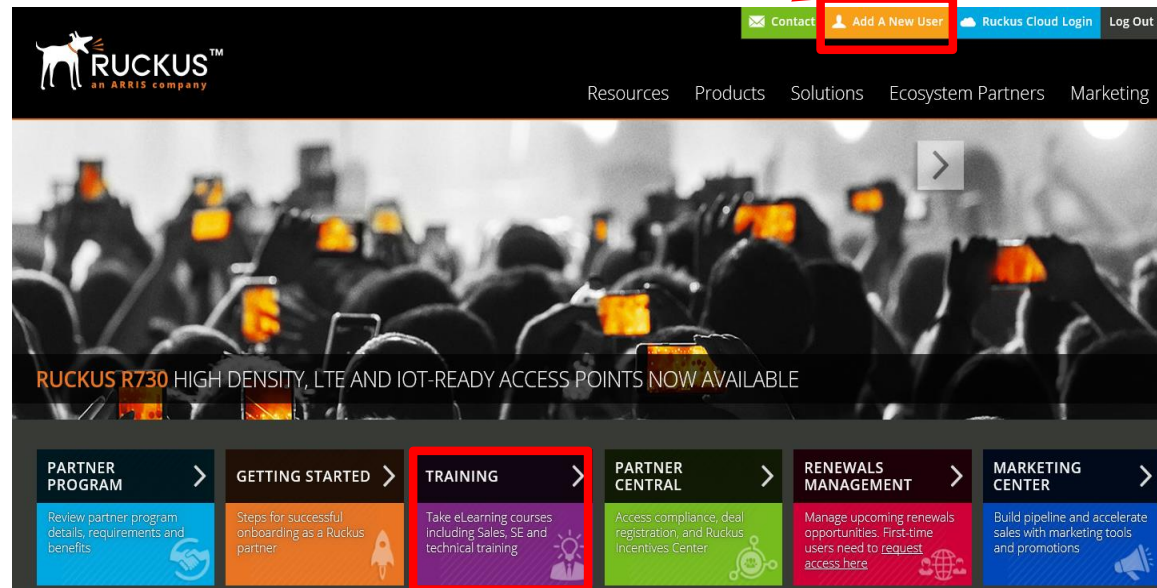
Contact Add A New User Ruckus Cloud Login Log Out

RUCKUS™
an ARRIS company

Resources Products Solutions Ecosystem Partners Marketing

RUCKUS R730 HIGH DENSITY, LTE AND IOT-READY ACCESS POINTS NOW AVAILABLE

PARTNER PROGRAM
Review partner program details, requirements and benefits

GETTING STARTED
Steps for successful onboarding as a Ruckus partner

TRAINING
Take eLearning courses including Sales, SE and technical training

PARTNER CENTRAL
Access compliance, deal registration, and Ruckus Incentives Center

RENEWALS MANAGEMENT
Manage upcoming renewals opportunities. First-time users need to request access here

MARKETING CENTER
Build pipeline and accelerate sales with marketing tools and promotions